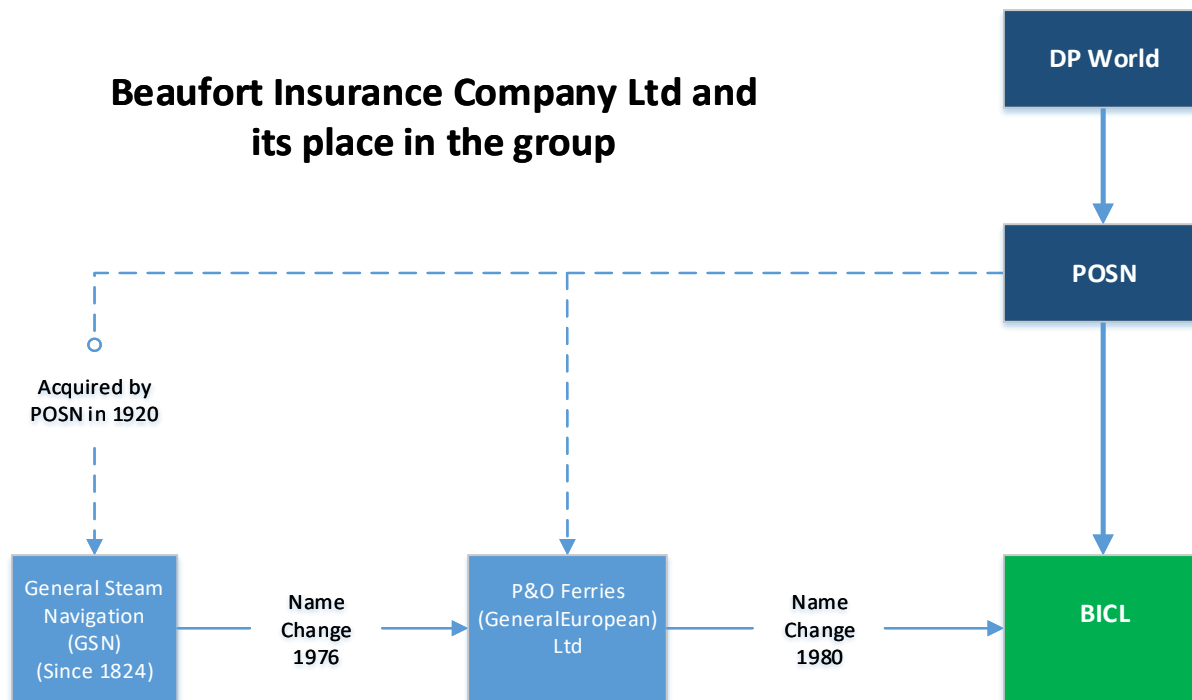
Beaufort Insurance Company Ltd and its place in the group

DP World

POSN

Acquired by POSN in 1920

General Steam Navigation (GSN) (Since 1824)

Name Change 1976

P&O Ferries (GeneralEuropean) Ltd

Name Change 1980

BICL